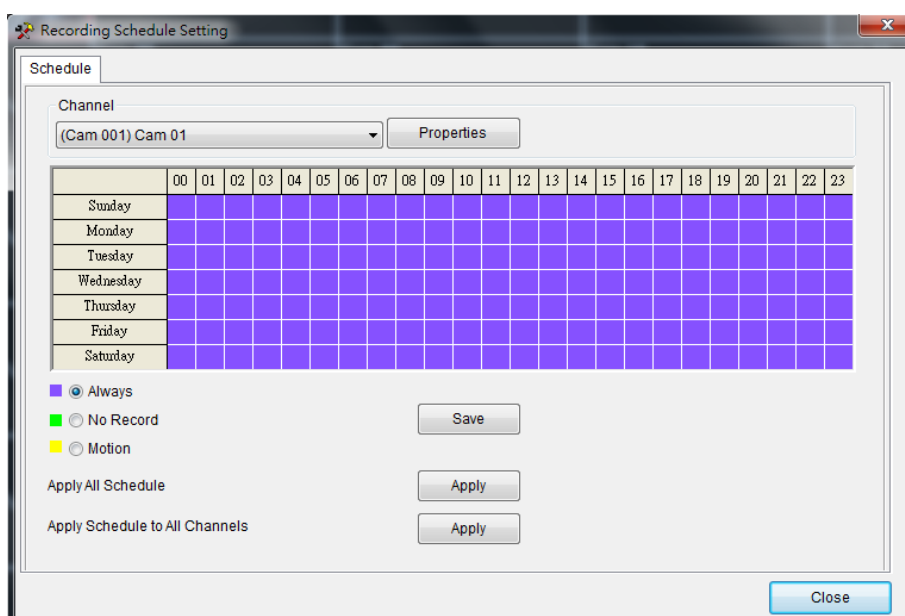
Recording Schedule Setting

Schedule

Channel

(Cam 001) Cam 01

Properties

| | 00 | 01 | 02 | 03 | 04 | 05 | 06 | 07 | 08 | 09 | 10 | 11 | 12 | 13 | 14 | 15 | 16 | 17 | 18 | 19 | 20 | 21 | 22 | 23 |
|---|---|---|---|---|---|---|---|---|---|---|---|---|---|---|---|---|---|---|---|---|---|---|---|---|
| Sunday | | | | | | | | | | | | | | | | | | | | | | | | |
| Monday | | | | | | | | | | | | | | | | | | | | | | | | |
| Tuesday | | | | | | | | | | | | | | | | | | | | | | | | |
| Wednesday | | | | | | | | | | | | | | | | | | | | | | | | |
| Thursday | | | | | | | | | | | | | | | | | | | | | | | | |
| Friday | | | | | | | | | | | | | | | | | | | | | | | | |
| Saturday | | | | | | | | | | | | | | | | | | | | | | | | |

Always

No Record

Save

Motion

Apply All Schedule

Apply

Apply Schedule to All Channels

Apply

Close